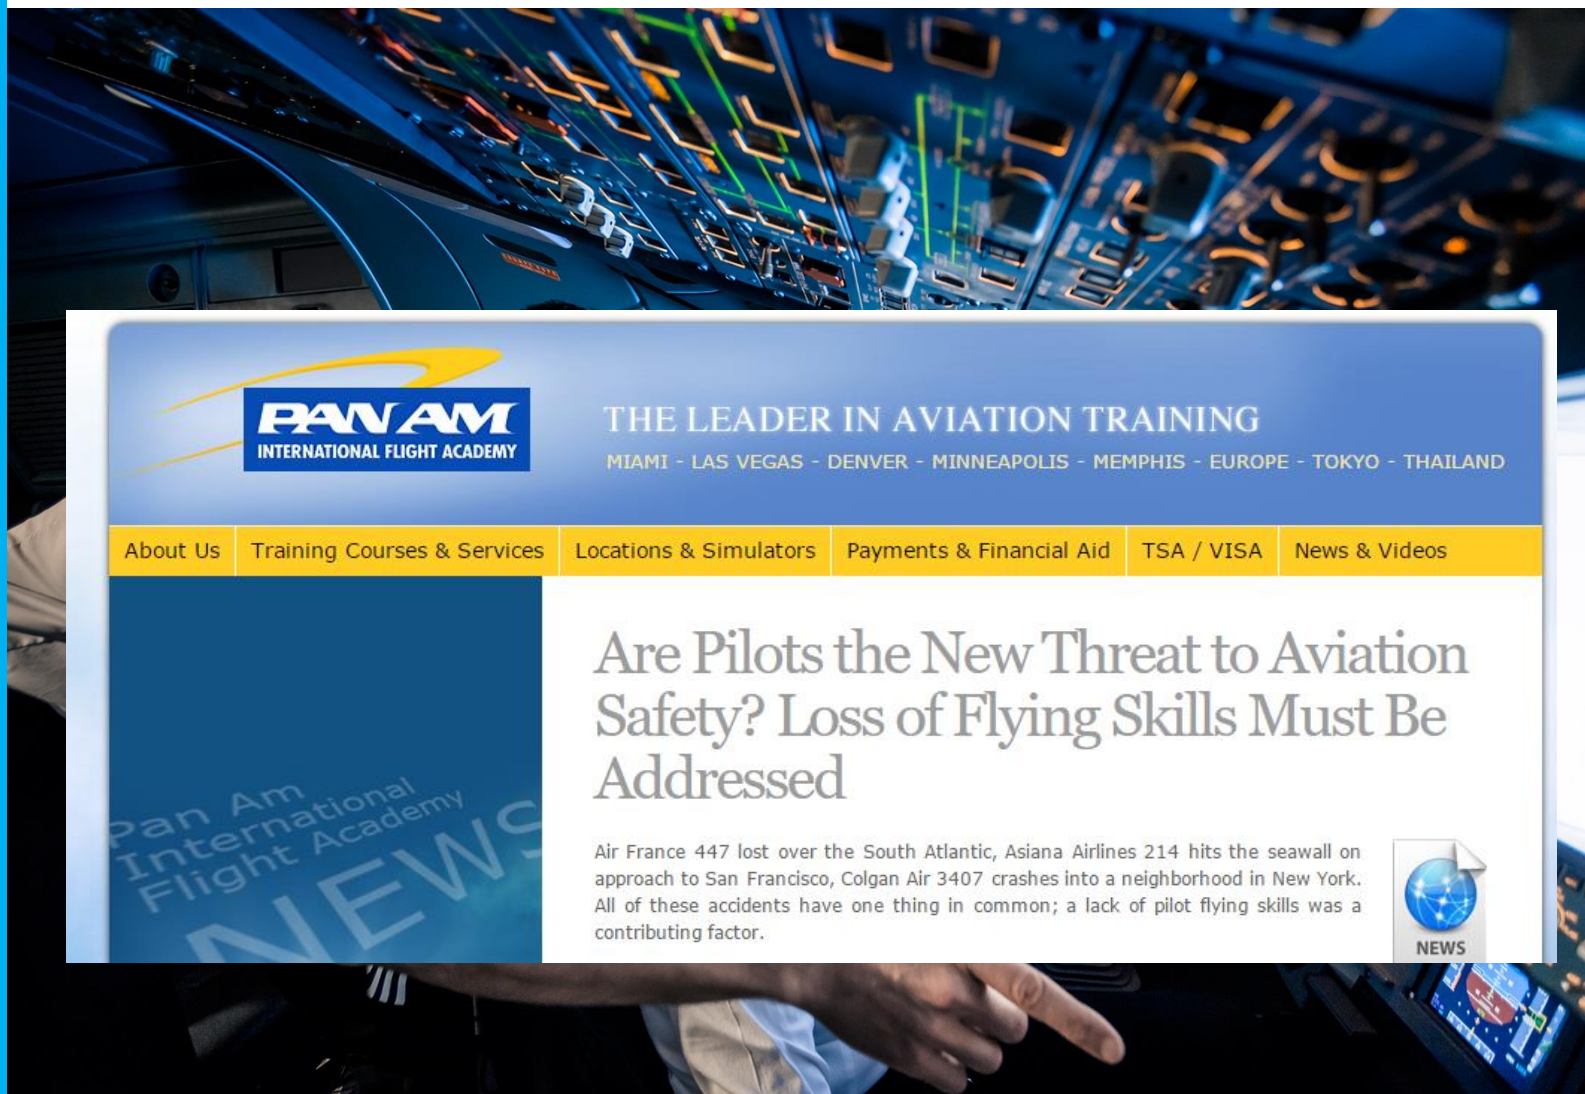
PAN AM
INTERNATIONAL FLIGHT ACADEMY

THE LEADER IN AVIATION TRAINING
MIAMI - LAS VEGAS - DENVER - MINNEAPOLIS - MEMPHIS - EUROPE - TOKYO - THAILAND

About Us | Training Courses & Services | Locations & Simulators | Payments & Financial Aid | TSA / VISA | News & Videos

Pan Am International Flight Academy NEWS

Are Pilots the New Threat to Aviation Safety? Loss of Flying Skills Must Be Addressed

Air France 447 lost over the South Atlantic, Asiana Airlines 214 hits the seawall on approach to San Francisco, Colgan Air 3407 crashes into a neighborhood in New York. All of these accidents have one thing in common; a lack of pilot flying skills was a contributing factor.

NEWS